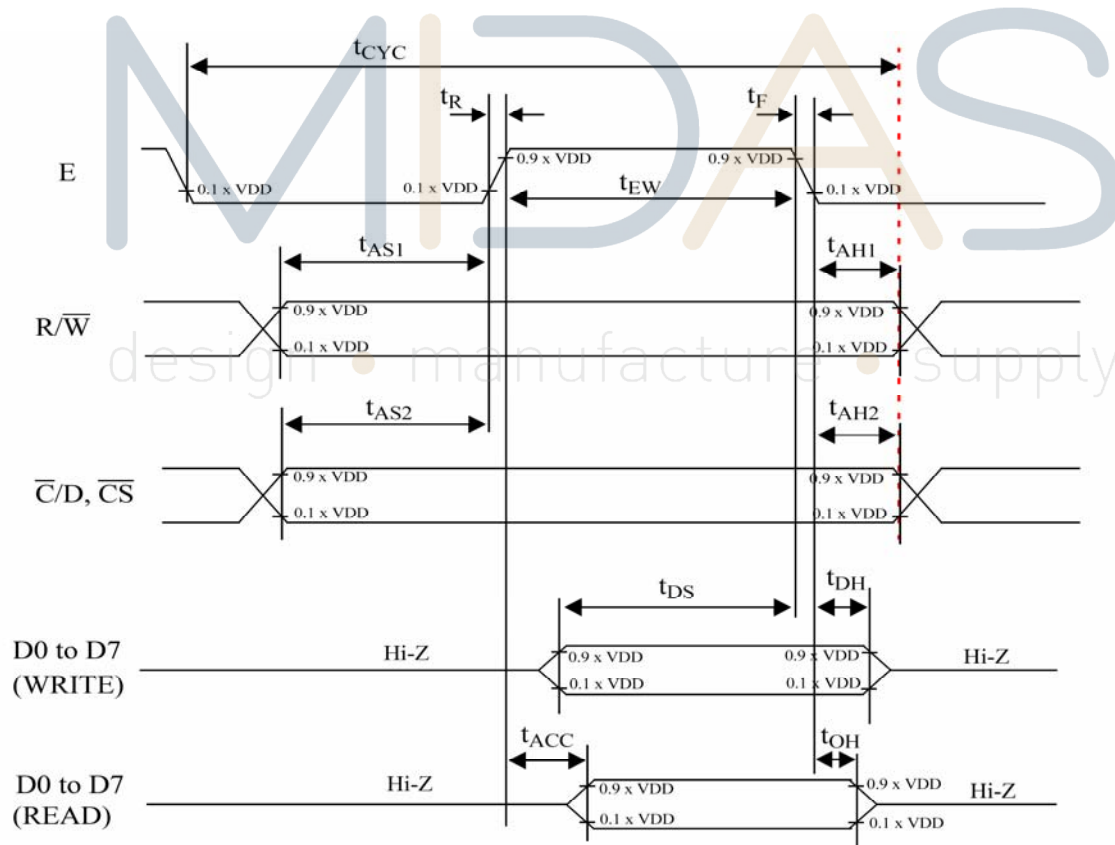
MIDAS
design • manufacture • supply

$t_{CYC}$

$t_R$

$t_F$

E

0.1 x VDD

0.1 x VDD

0.9 x VDD

0.9 x VDD

$t_{EW}$

0.1 x VDD

$t_{AS1}$

$t_{AH1}$

R/$\overline{W}$

0.9 x VDD

0.1 x VDD

0.9 x VDD

0.1 x VDD

$t_{AS2}$

$t_{AH2}$

$\overline{C}$/D, $\overline{CS}$

0.9 x VDD

0.1 x VDD

0.9 x VDD

0.1 x VDD

$t_{DS}$

$t_{DH}$

D0 to D7
(WRITE)

Hi-Z

0.9 x VDD

0.1 x VDD

0.9 x VDD

0.1 x VDD

Hi-Z

$t_{ACC}$

$t_{OH}$

D0 to D7
(READ)

Hi-Z

0.9 x VDD

0.1 x VDD

0.9 x VDD

0.1 x VDD

Hi-Z